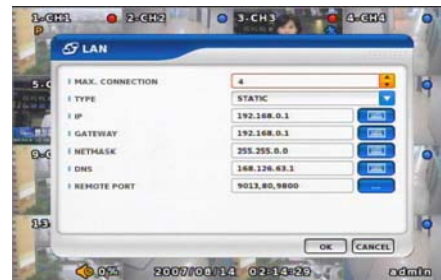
1-CH1
2-CH2
3-CH3
4-CH4
LAN
MAX. CONNECTION
4
TYPE
STATIC
IP
192.168.0.1
GATEWAY
192.168.0.1
NETMASK
255.255.0.0
DNS
168.126.63.1
REMOTE PORT
9013,80,9800
...
5-C
9-C
13
OK
CANCEL
0%
2007/08/14 02:14:29
admin